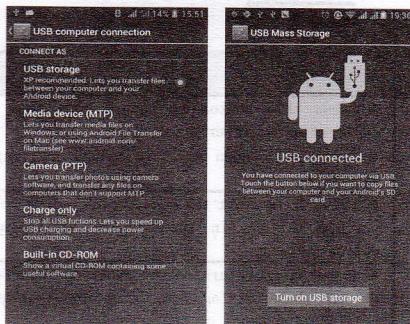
14% 15:51

USB computer connection

CONNECT AS

USB storage
XP recommended. Lets you transfer files between your computer and your Android device.

Media device (MTP)
Lets you transfer media files on Windows, or using Android File Transfer on Mac (see www.android.com/filetransfer)

Camera (PTP)
Lets you transfer photos using camera software, and transfer any files on computers that don't support MTP

Charge only
Stop all USB functions. Lets you speed up USB charging and decrease power consumption.

Built-in CD-ROM
Show a virtual CD-ROM containing some useful software.

19:30

USB Mass Storage

USB connected

You have connected to your computer via USB. Touch the button below if you want to copy files between your computer and your Android's SD card.

Turn on USB storage